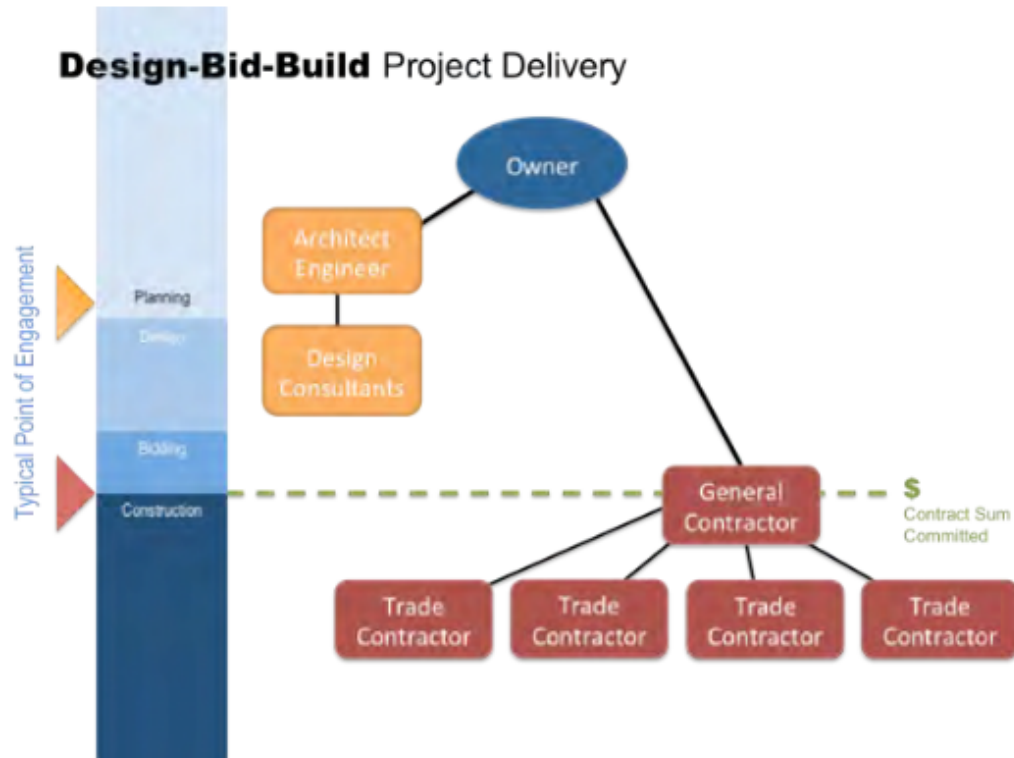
Design-Bid-Build Project Delivery

Typical Point of Engagement

Planning

Design

Bidding

Construction

Owner

Architect Engineer

Design Consultants

General Contractor

$
Contract Sum Committed

Trade Contractor

Trade Contractor

Trade Contractor

Trade Contractor